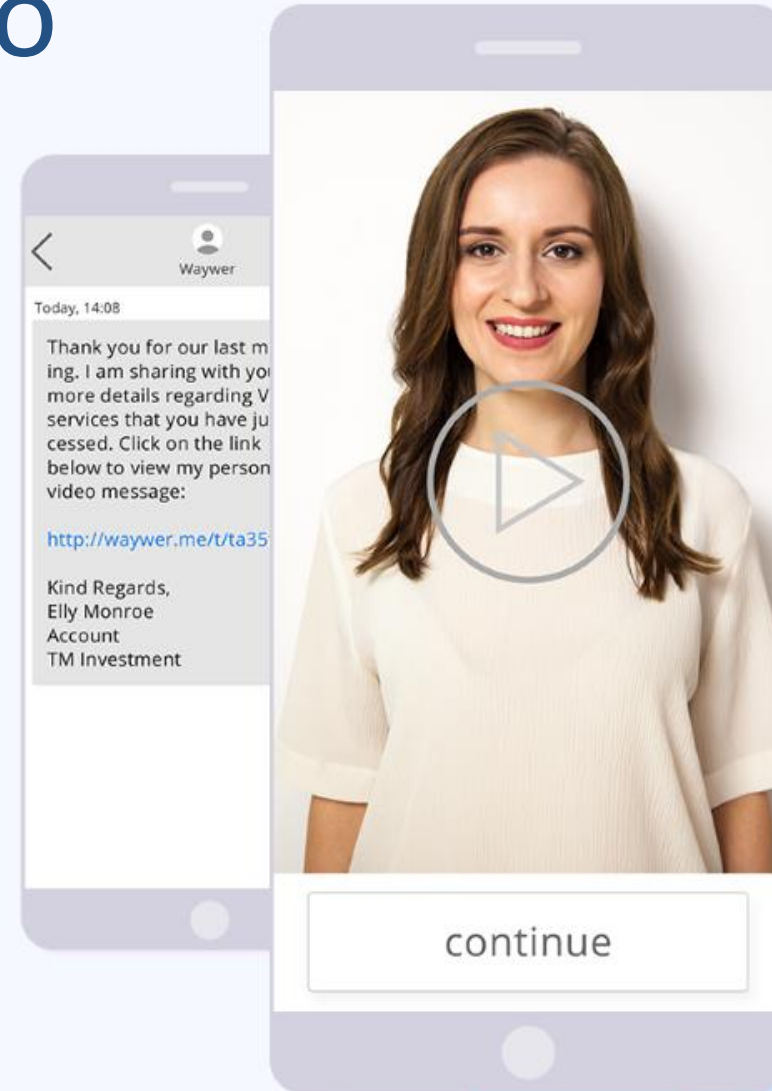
o

Waywer

Today, 14:08

Thank you for our last m ing. I am sharing with yo more details regarding V services that you have ju cessed. Click on the link below to view my person video message:

http://waywer.me/t/ta35

Kind Regards,
Elly Monroe
Account
TM Investment

continue